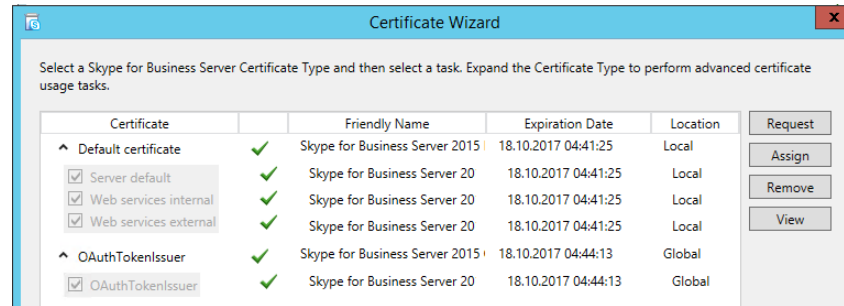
Certificate Wizard

Select a Skype for Business Server Certificate Type and then select a task. Expand the Certificate Type to perform advanced certificate usage tasks.

| Certificate | | Friendly Name | Expiration Date | Location |
|---|---|---|---|---|
| Default certificate | ✓ | Skype for Business Server 2015 | 18.10.2017 04:41:25 | Local |
| Server default | ✓ | Skype for Business Server 20 | 18.10.2017 04:41:25 | Local |
| Web services internal | ✓ | Skype for Business Server 20 | 18.10.2017 04:41:25 | Local |
| Web services external | ✓ | Skype for Business Server 20 | 18.10.2017 04:41:25 | Local |
| OAuthTokenIssuer | ✓ | Skype for Business Server 2015 | 18.10.2017 04:44:13 | Global |
| OAuthTokenIssuer | ✓ | Skype for Business Server 20 | 18.10.2017 04:44:13 | Global |

Request
Assign
Remove
View